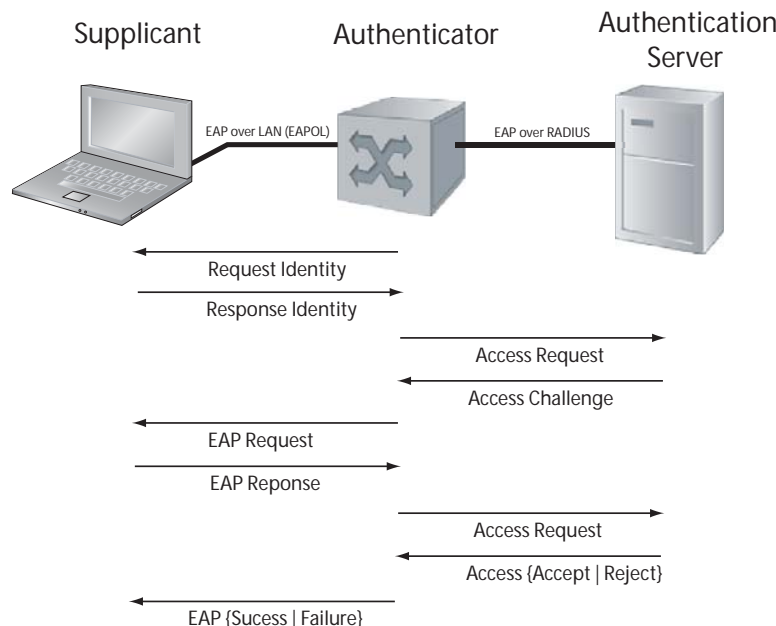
Supplicant

Authenticator

Authentication Server

EAP over LAN (EAPOL)

EAP over RADIUS

Request Identity

Response Identity

Access Request

Access Challenge

EAP Request

EAP Reponse

Access Request

Access {Accept | Reject}

EAP {Sucess | Failure}